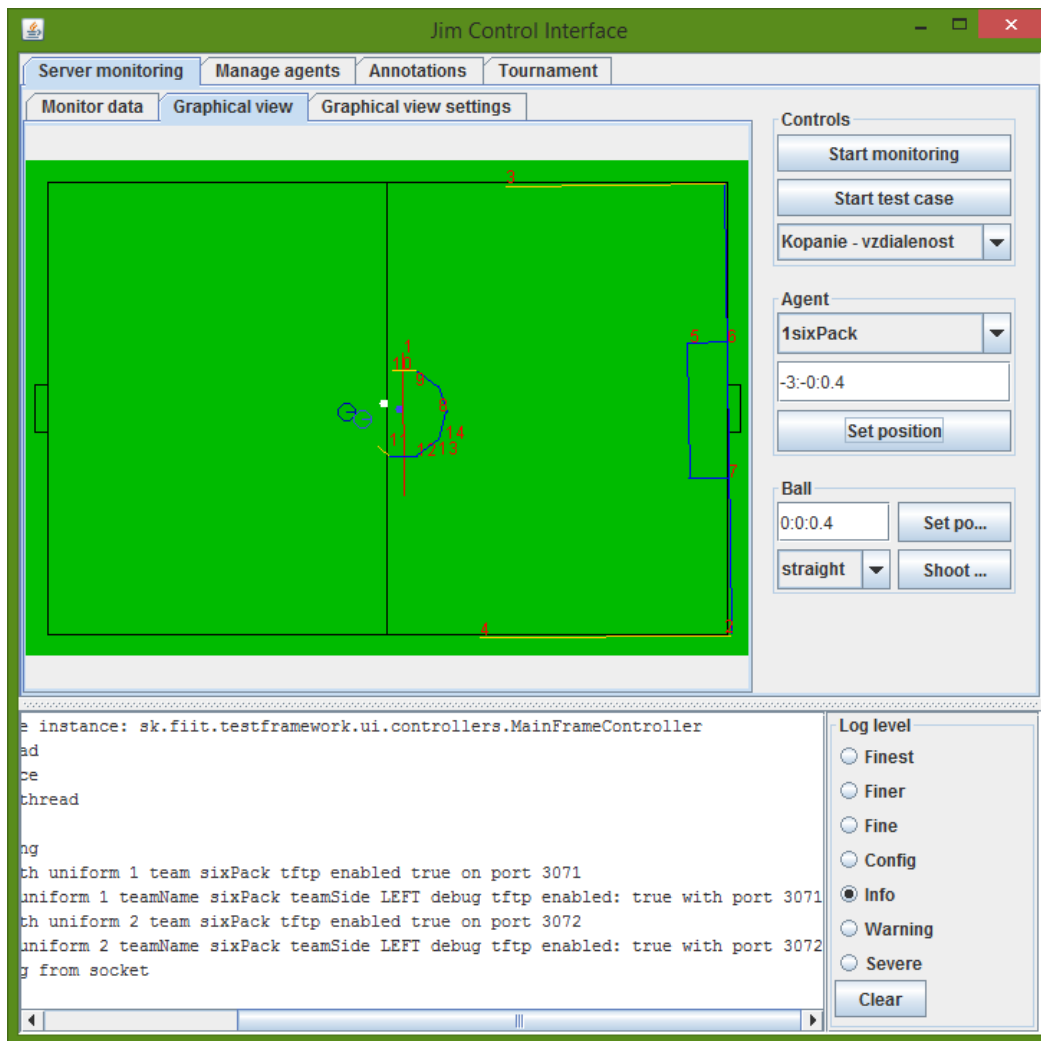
Jim Control Interface

Server monitoring | Manage agents | Annotations | Tournament

Monitor data | Graphical view | Graphical view settings

3
1
10
9
8
14
11
1213
5
6
7
4
2

Controls
Start monitoring
Start test case
Kopanie - vzdialenost

Agent
1sixPack
-3:-0:0.4
Set position

Ball
0:0:0.4
Set po...
straight
Shoot ...

e instance: sk.fiit.testframework.ui.controllers.MainFrameController
ad
ce
thread

ng
th uniform 1 team sixPack tftp enabled true on port 3071
uniform 1 teamName sixPack teamSide LEFT debug tftp enabled: true with port 3071
th uniform 2 team sixPack tftp enabled true on port 3072
uniform 2 teamName sixPack teamSide LEFT debug tftp enabled: true with port 3072
g from socket

Log level
Finest
Finer
Fine
Config
Info
Warning
Severe
Clear